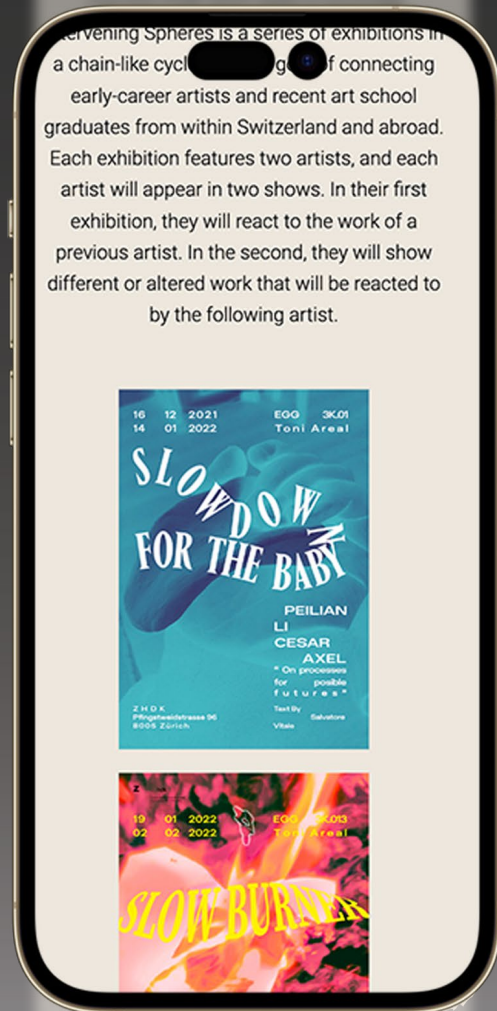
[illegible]ervening Spheres is a series of exhibitions in a chain-like cycl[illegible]g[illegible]f connecting early-career artists and recent art school graduates from within Switzerland and abroad. Each exhibition features two artists, and each artist will appear in two shows. In their first exhibition, they will react to the work of a previous artist. In the second, they will show different or altered work that will be reacted to by the following artist.

16 12 2021
14 01 2022
EGG 3K.01
Toni Areal

SLOWDOWN FOR THE BABY

PEILIAN LI
CESAR AXEL
" On processes for posible futures"

Text By Salvatore Vitale

ZHDK
Pfingstweidstrasse 96
8005 Zürich

19 01 2022
02 02 2022
EGG 3K.013
Toni Areal

SLOW BURNER